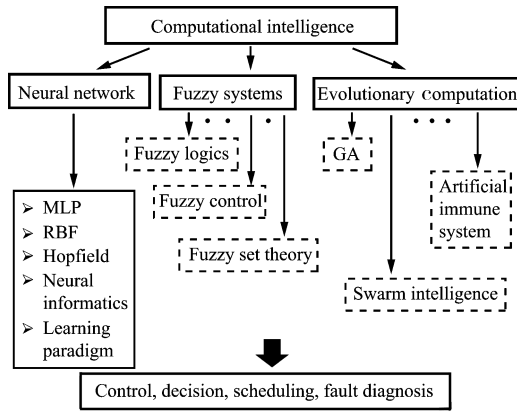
Computational intelligence

Neural network

Fuzzy systems

Evolutionary computation

Fuzzy logics

Fuzzy control

Fuzzy set theory

GA

Artificial immune system

Swarm intelligence

➢ MLP
➢ RBF
➢ Hopfield
➢ Neural informatics
➢ Learning paradigm

Control, decision, scheduling, fault diagnosis